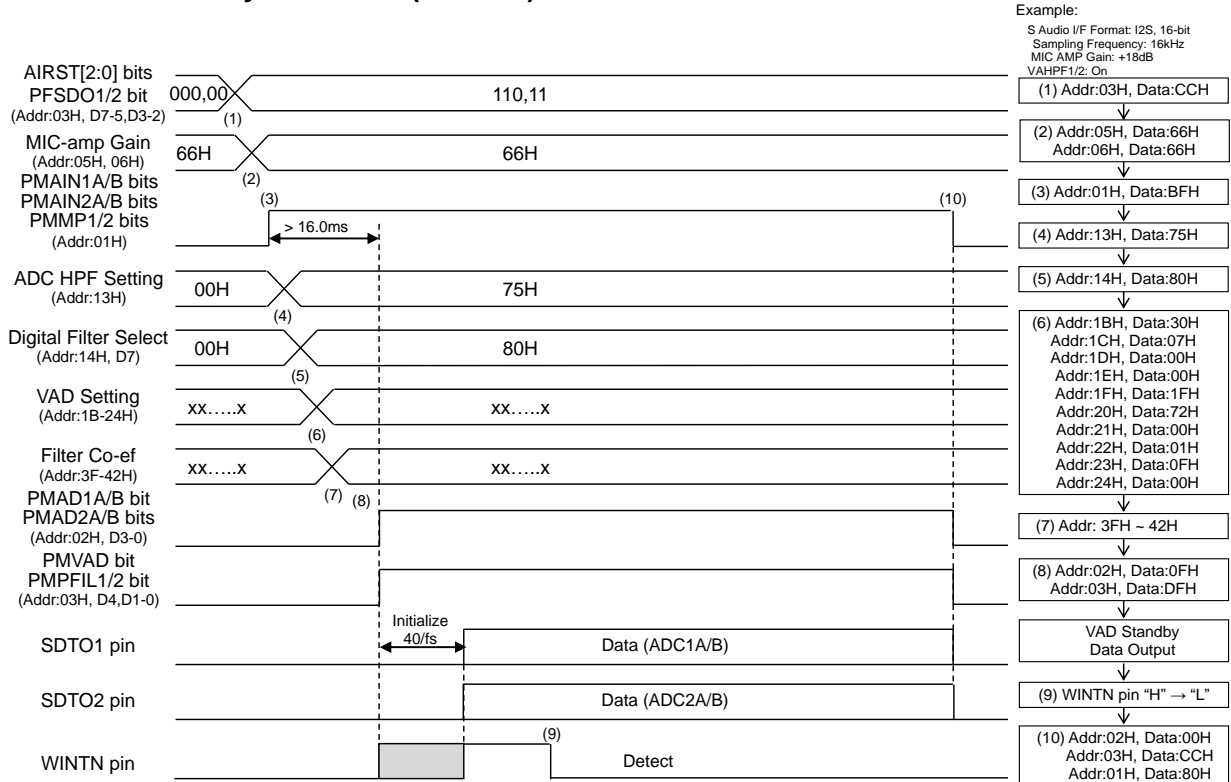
Example:
S Audio I/F Format: I2S, 16-bit
Sampling Frequency: 16kHz
MIC AMP Gain: +18dB
VAHPF1/2: On

AIRST[2:0] bits
PFSDO1/2 bit
(Addr:03H, D7-5,D3-2)
000,00
110,11
(1)

MIC-amp Gain
(Addr:05H, 06H)
66H
66H
(2)

PMAIN1A/B bits
PMAIN2A/B bits
PMMP1/2 bits
(Addr:01H)
(3)
(10)
> 16.0ms

ADC HPF Setting
(Addr:13H)
00H
75H
(4)

Digital Filter Select
(Addr:14H, D7)
00H
80H
(5)

VAD Setting
(Addr:1B-24H)
xx…..x
xx…..x
(6)

Filter Co-ef
(Addr:3F-42H)
xx…..x
xx…..x
(7) (8)

PMAD1A/B bit
PMAD2A/B bits
(Addr:02H, D3-0)

PMVAD bit
PMPFIL1/2 bit
(Addr:03H, D4,D1-0)

Initialize
40/fs

SDTO1 pin
Data (ADC1A/B)

SDTO2 pin
Data (ADC2A/B)

WINTN pin
(9)
Detect

(1) Addr:03H, Data:CCH
(2) Addr:05H, Data:66H
Addr:06H, Data:66H
(3) Addr:01H, Data:BFH
(4) Addr:13H, Data:75H
(5) Addr:14H, Data:80H
(6) Addr:1BH, Data:30H
Addr:1CH, Data:07H
Addr:1DH, Data:00H
Addr:1EH, Data:00H
Addr:1FH, Data:1FH
Addr:20H, Data:72H
Addr:21H, Data:00H
Addr:22H, Data:01H
Addr:23H, Data:0FH
Addr:24H, Data:00H
(7) Addr: 3FH ~ 42H
(8) Addr:02H, Data:0FH
Addr:03H, Data:DFH
VAD Standby
Data Output
(9) WINTN pin “H” → “L”
(10) Addr:02H, Data:00H
Addr:03H, Data:CCH
Addr:01H, Data:80H